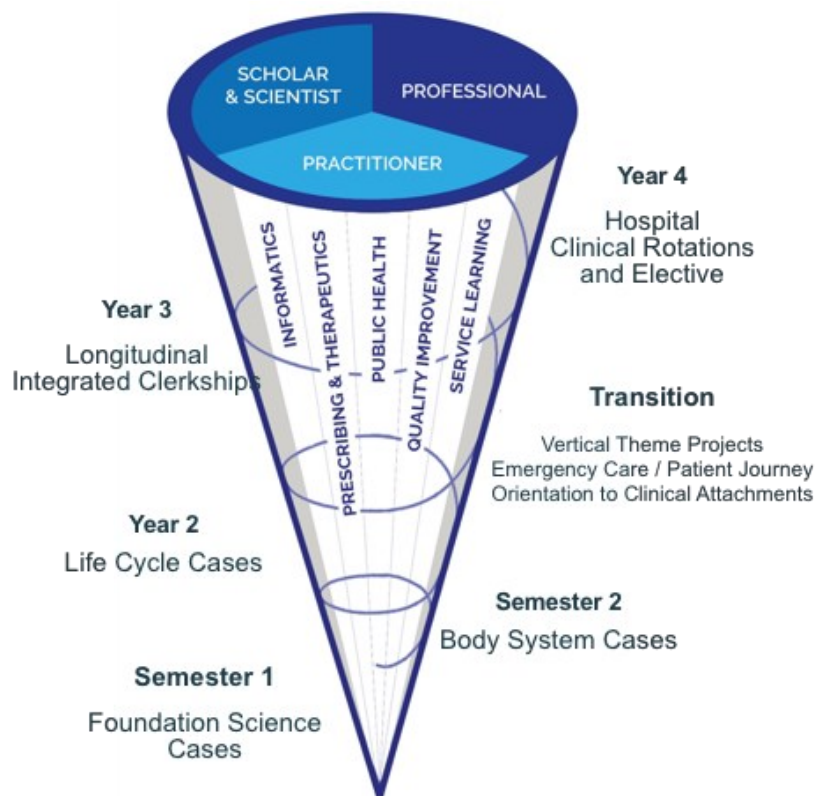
SCHOLAR & SCIENTIST

PROFESSIONAL

PRACTITIONER

INFORMATICS

PRESCRIBING & THERAPEUTICS

PUBLIC HEALTH

QUALITY IMPROVEMENT

SERVICE LEARNING

Year 4

Hospital Clinical Rotations and Elective

Year 3

Longitudinal Integrated Clerkships

Transition

Vertical Theme Projects
Emergency Care / Patient Journey
Orientation to Clinical Attachments

Year 2

Life Cycle Cases

Semester 2

Body System Cases

Semester 1

Foundation Science Cases